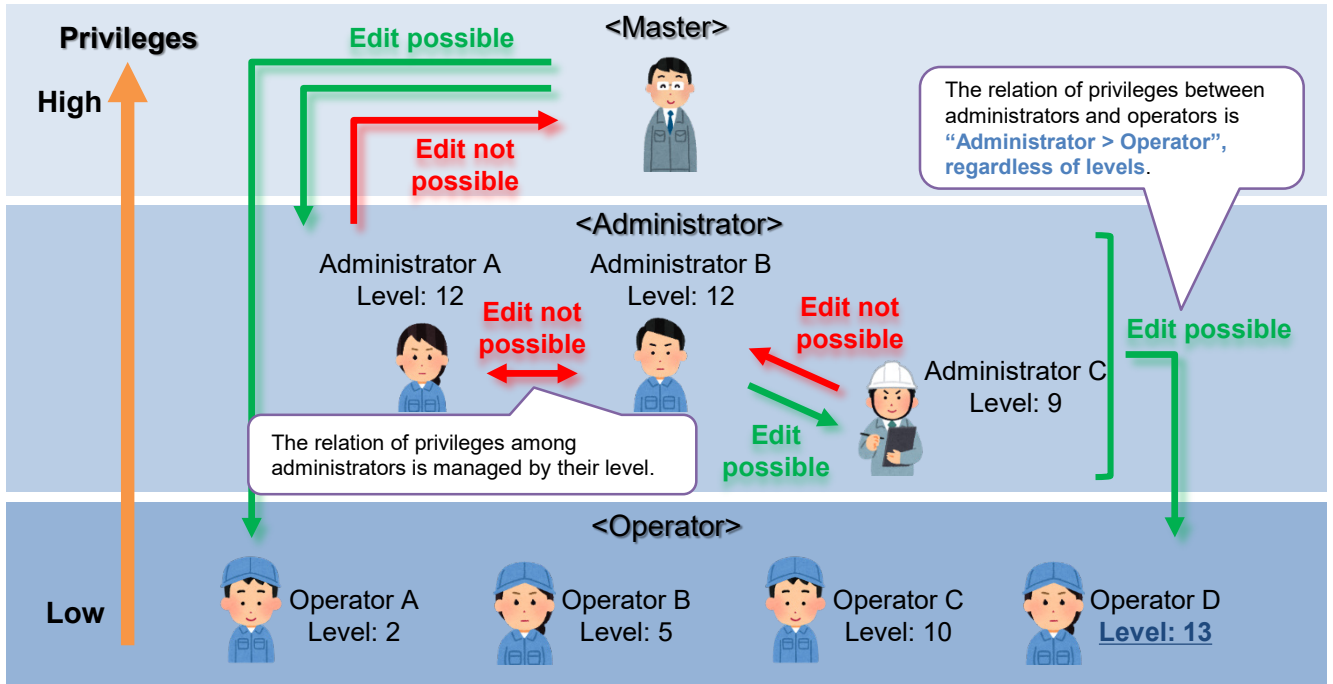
Privileges

High

Low

Edit possible

<Master>

Edit not possible

The relation of privileges between administrators and operators is “Administrator > Operator”, regardless of levels.

<Administrator>

Administrator A
Level: 12

Administrator B
Level: 12

Edit not possible

Edit not possible

Administrator C
Level: 9

Edit possible

Edit possible

The relation of privileges among administrators is managed by their level.

<Operator>

Operator A
Level: 2

Operator B
Level: 5

Operator C
Level: 10

Operator D
Level: 13